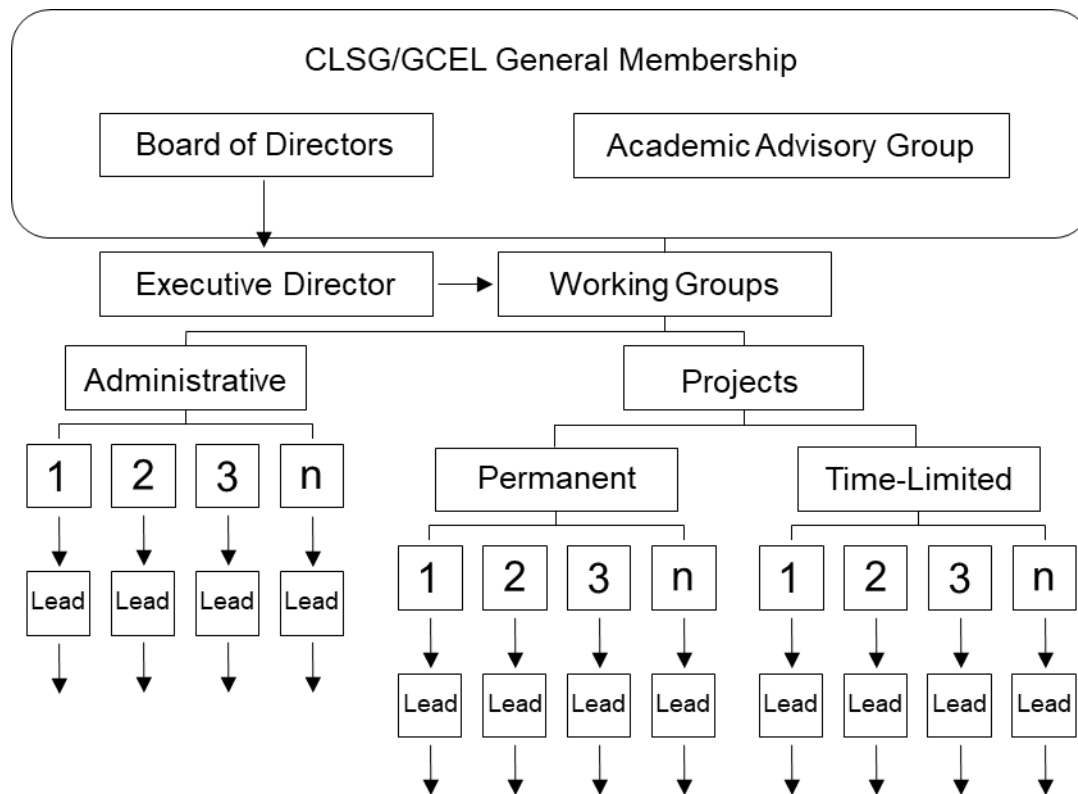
CLSG/GCEL General Membership

Board of Directors

Academic Advisory Group

Executive Director

Working Groups

Administrative

Projects

1

2

3

n

Lead

Lead

Lead

Lead

Permanent

Time-Limited

1

2

3

n

1

2

3

n

Lead

Lead

Lead

Lead

Lead

Lead

Lead

Lead